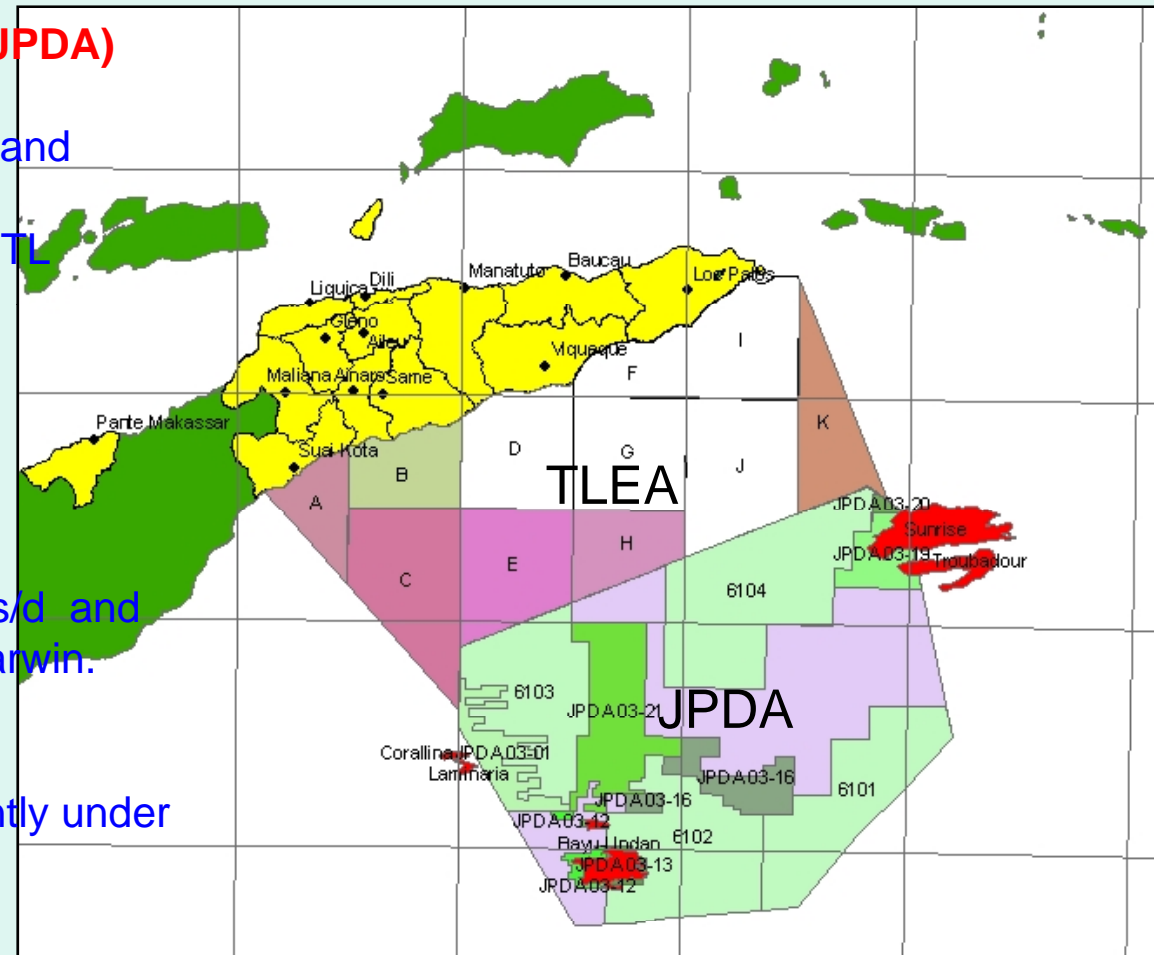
JPDA)

and

TL

s/d and
arwin.

ntly under

Liquica
Dili
Manatuto
Baucau
Los Palos
Gleno
Aileu
Viqueque
Maliana
Ainaro
Same
Pante Makassar
Suai Kota
I
F
D
G
J
K
B
A
TLEA
C
E
H
JPDA03-20
Sunrise
JPDA03-19
Troubadour
6104
6103
JPDA03-21
JPDA
Corallina
JPDA03-01
Laminaria
JPDA03-16
JPDA03-16
6101
JPDA03-12
Bayu Undan
6102
JPDA03-13
JPDA03-12